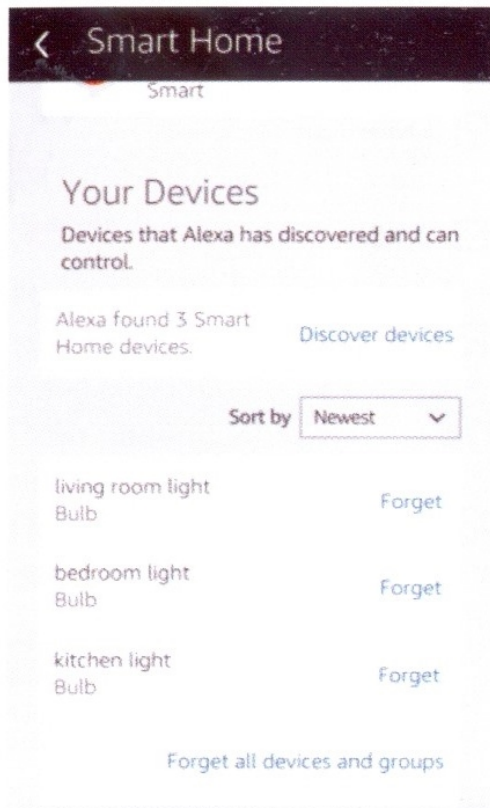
Smart Home

Smart

Your Devices

Devices that Alexa has discovered and can control.

Alexa found 3 Smart Home devices.

Discover devices

Sort by Newest

living room light
Bulb

Forget

bedroom light
Bulb

Forget

kitchen light
Bulb

Forget

Forget all devices and groups